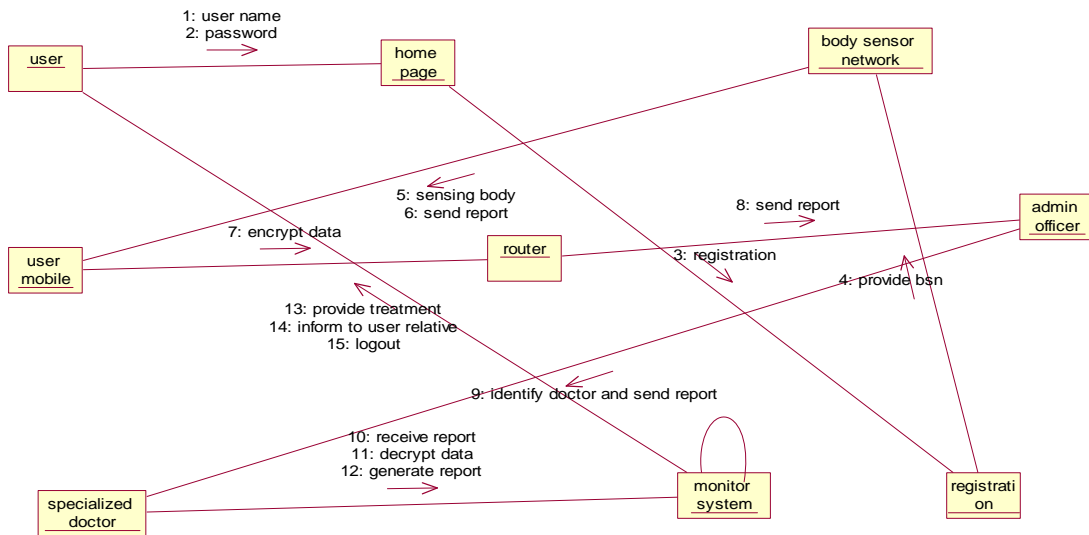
user

1: user name
2: password

home page

body sensor network

5: sensing body
6: send report

8: send report

admin officer

7: encrypt data

user mobile

router

3: registration

4: provide bsn

13: provide treatment
14: inform to user relative
15: logout

9: Identify doctor and send report

10: receive report
11: decrypt data
12: generate report

specialized doctor

monitor system

registrati on